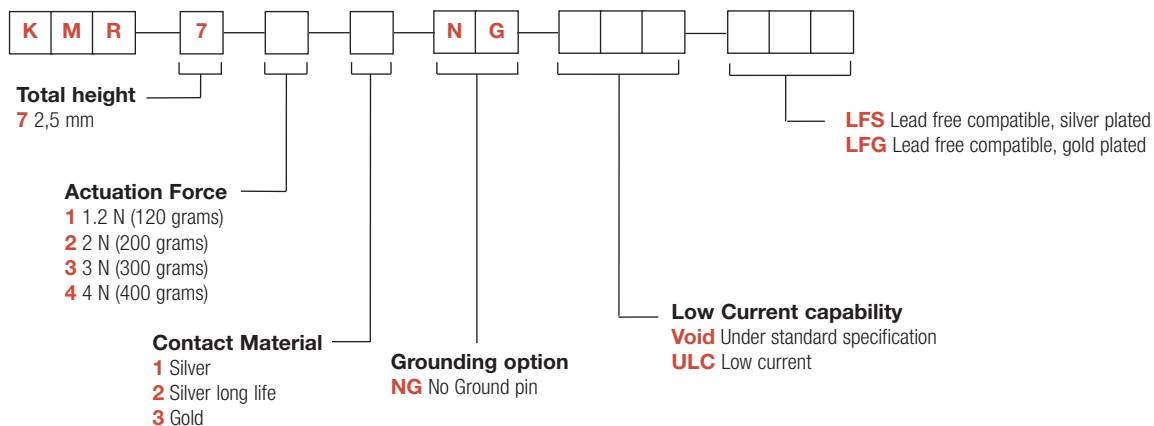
K M R 7 N G

Total height
7 2,5 mm

Actuation Force
1 1.2 N (120 grams)
2 2 N (200 grams)
3 3 N (300 grams)
4 4 N (400 grams)

Contact Material
1 Silver
2 Silver long life
3 Gold

Grounding option
NG No Ground pin

Low Current capability
Void Under standard specification
ULC Low current

LFS Lead free compatible, silver plated
LFG Lead free compatible, gold plated